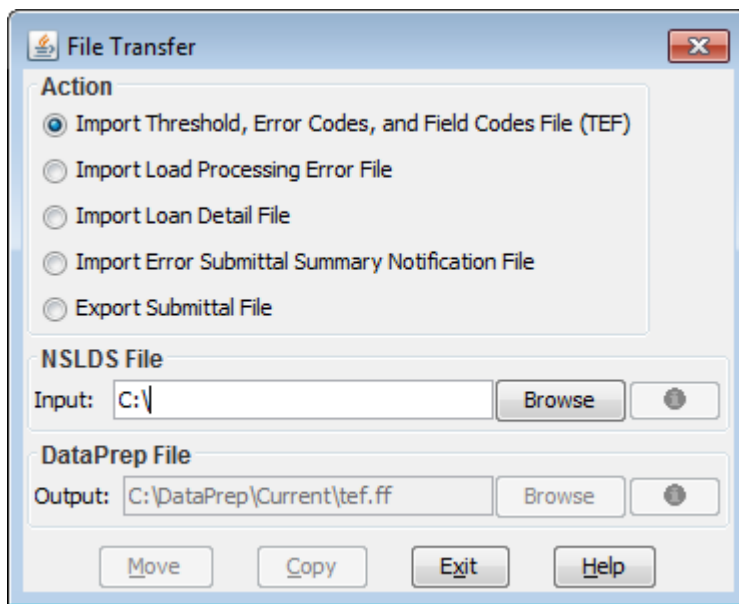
File Transfer

Action

Import Threshold, Error Codes, and Field Codes File (TEF)

Import Load Processing Error File

Import Loan Detail File

Import Error Submittal Summary Notification File

Export Submittal File

NSLDS File

Input: C:\

Browse

DataPrep File

Output: C:\DataPrep\Current\tef.ff

Browse

Move

Copy

Exit

Help